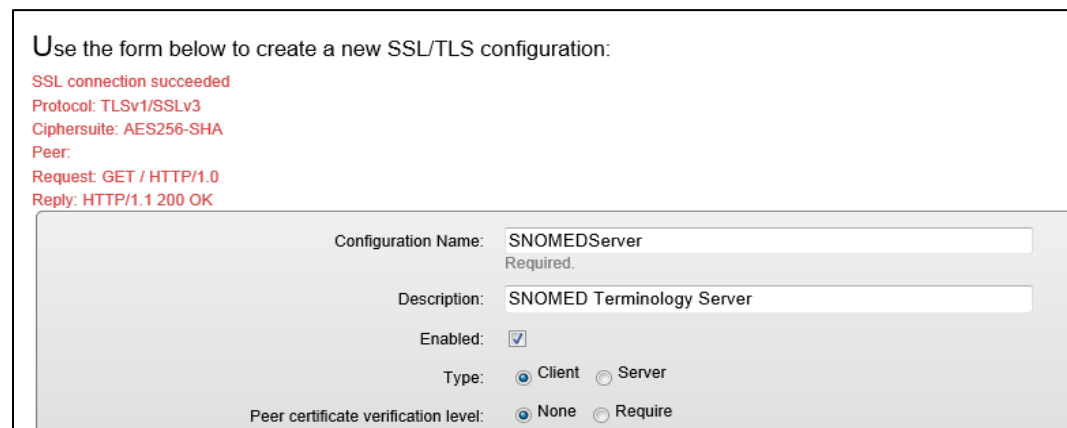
Use the form below to create a new SSL/TLS configuration:

SSL connection succeeded
Protocol: TLSv1/SSLv3
Ciphersuite: AES256-SHA
Peer:
Request: GET / HTTP/1.0
Reply: HTTP/1.1 200 OK

Configuration Name: SNOMEDServer
Required.

Description: SNOMED Terminology Server

Enabled:

Type: Client Server

Peer certificate verification level: None Require